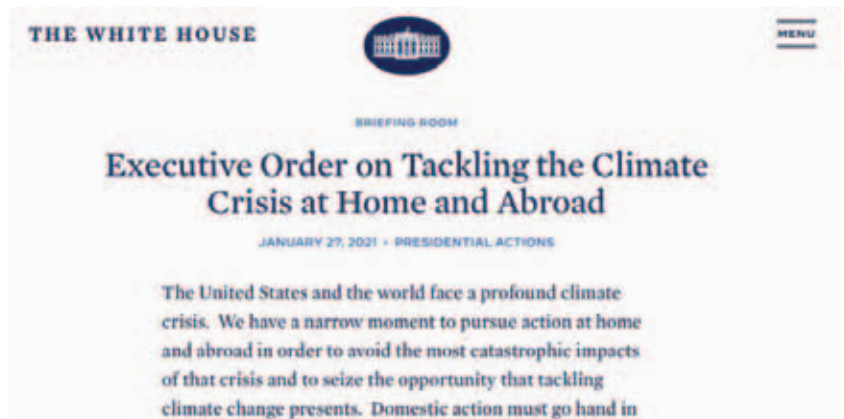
THE WHITE HOUSE

MENU

BRIEFING ROOM

Executive Order on Tackling the Climate Crisis at Home and Abroad

JANUARY 27, 2021 • PRESIDENTIAL ACTIONS

The United States and the world face a profound climate crisis. We have a narrow moment to pursue action at home and abroad in order to avoid the most catastrophic impacts of that crisis and to seize the opportunity that tackling climate change presents. Domestic action must go hand in